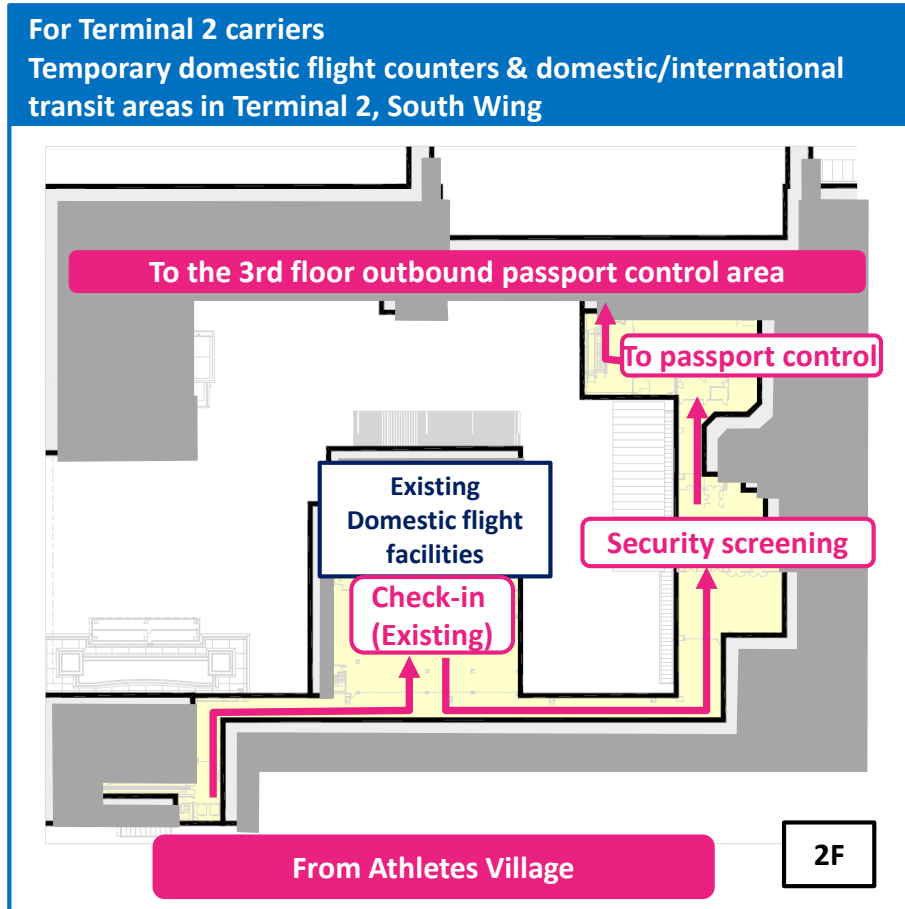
For Terminal 2 carriers
Temporary domestic flight counters & domestic/international transit areas in Terminal 2, South Wing

To the 3rd floor outbound passport control area

To passport control

Existing
Domestic flight facilities

Security screening

Check-in
(Existing)

From Athletes Village

2F